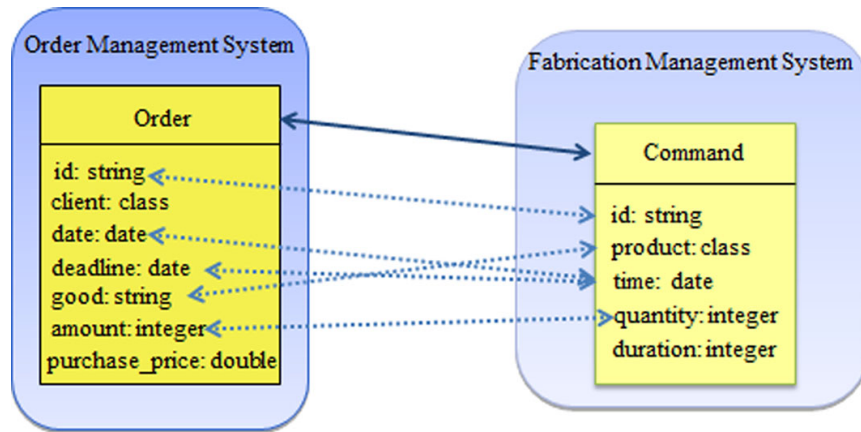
Order Management System

Order

id: string
client: class
date: date
deadline: date
good: string
amount: integer
purchase_price: double

Fabrication Management System

Command

id: string
product: class
time: date
quantity: integer
duration: integer